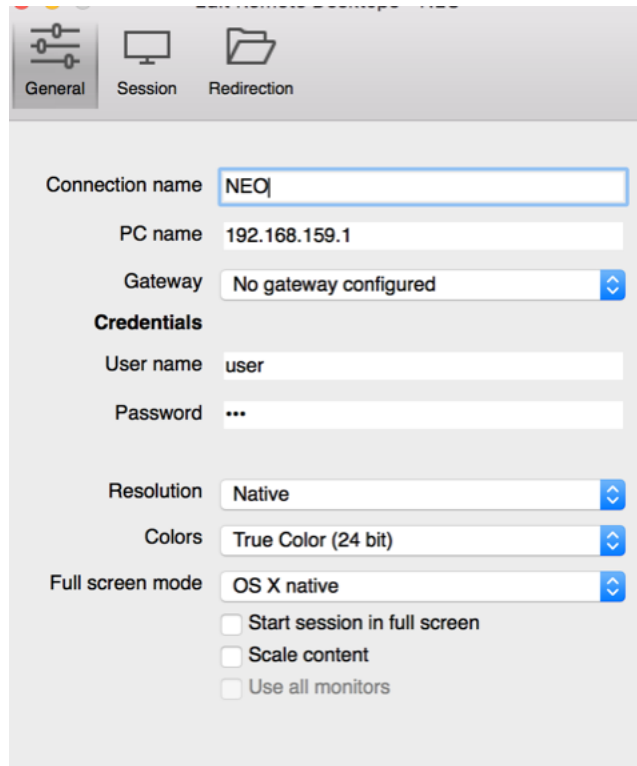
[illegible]

General Session Redirection

Connection name NEO

PC name 192.168.159.1

Gateway No gateway configured

Credentials

User name user

Password •••

Resolution Native

Colors True Color (24 bit)

Full screen mode OS X native

Start session in full screen

Scale content

Use all monitors